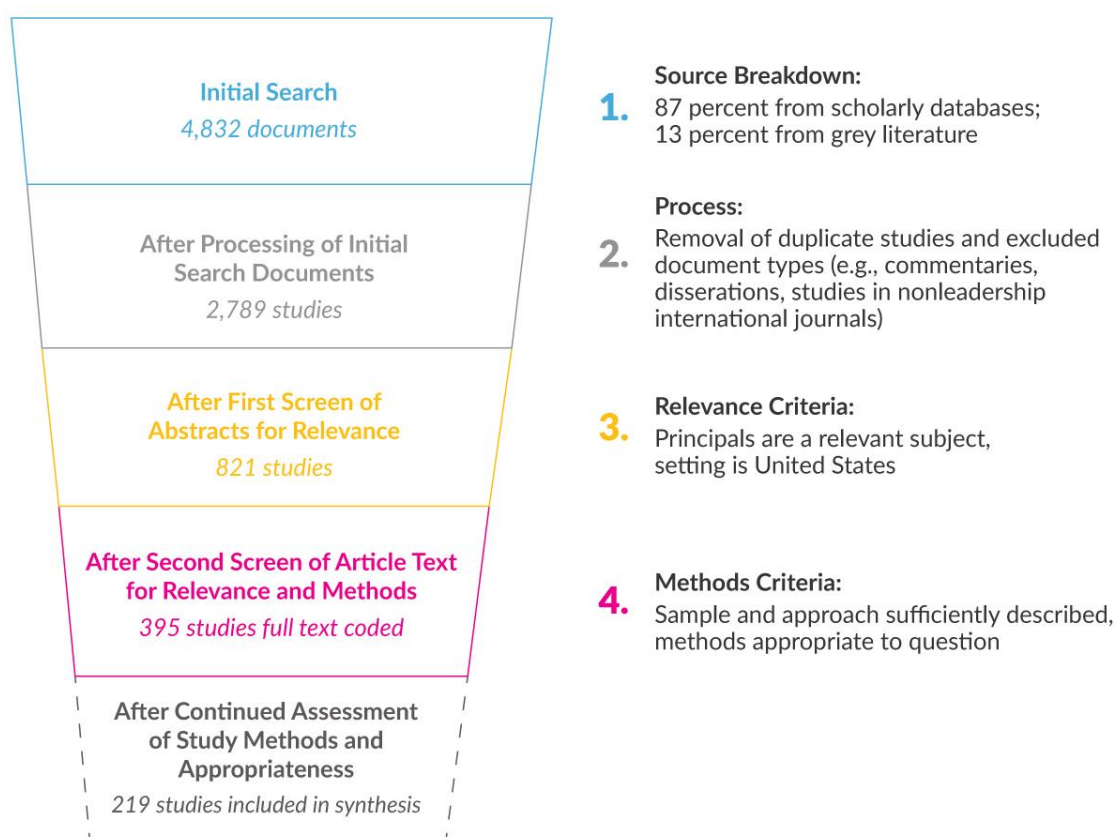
Initial Search
4,832 documents

After Processing of Initial Search Documents
2,789 studies

After First Screen of Abstracts for Relevance
821 studies

After Second Screen of Article Text for Relevance and Methods
395 studies full text coded

After Continued Assessment of Study Methods and Appropriateness
219 studies included in synthesis

1. Source Breakdown:
87 percent from scholarly databases; 13 percent from grey literature

2. Process:
Removal of duplicate studies and excluded document types (e.g., commentaries, disserations, studies in nonleadership international journals)

3. Relevance Criteria:
Principals are a relevant subject, setting is United States

4. Methods Criteria:
Sample and approach sufficiently described, methods appropriate to question